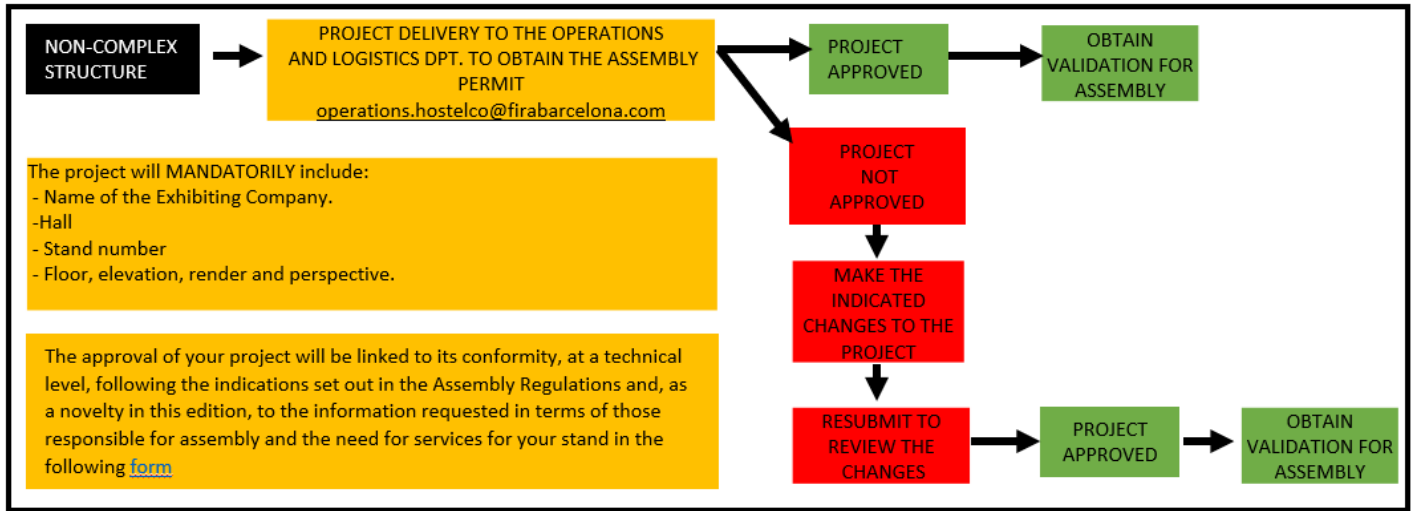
NON-COMPLEX STRUCTURE

PROJECT DELIVERY TO THE OPERATIONS AND LOGISTICS DPT. TO OBTAIN THE ASSEMBLY PERMIT
operations.hostelco@firabarcelona.com

PROJECT APPROVED

OBTAIN VALIDATION FOR ASSEMBLY

PROJECT NOT APPROVED

MAKE THE INDICATED CHANGES TO THE PROJECT

RESUBMIT TO REVIEW THE CHANGES

PROJECT APPROVED

OBTAIN VALIDATION FOR ASSEMBLY

The project will MANDATORILY include:
- Name of the Exhibiting Company.
-Hall
- Stand number
- Floor, elevation, render and perspective.

The approval of your project will be linked to its conformity, at a technical level, following the indications set out in the Assembly Regulations and, as a novelty in this edition, to the information requested in terms of those responsible for assembly and the need for services for your stand in the following form